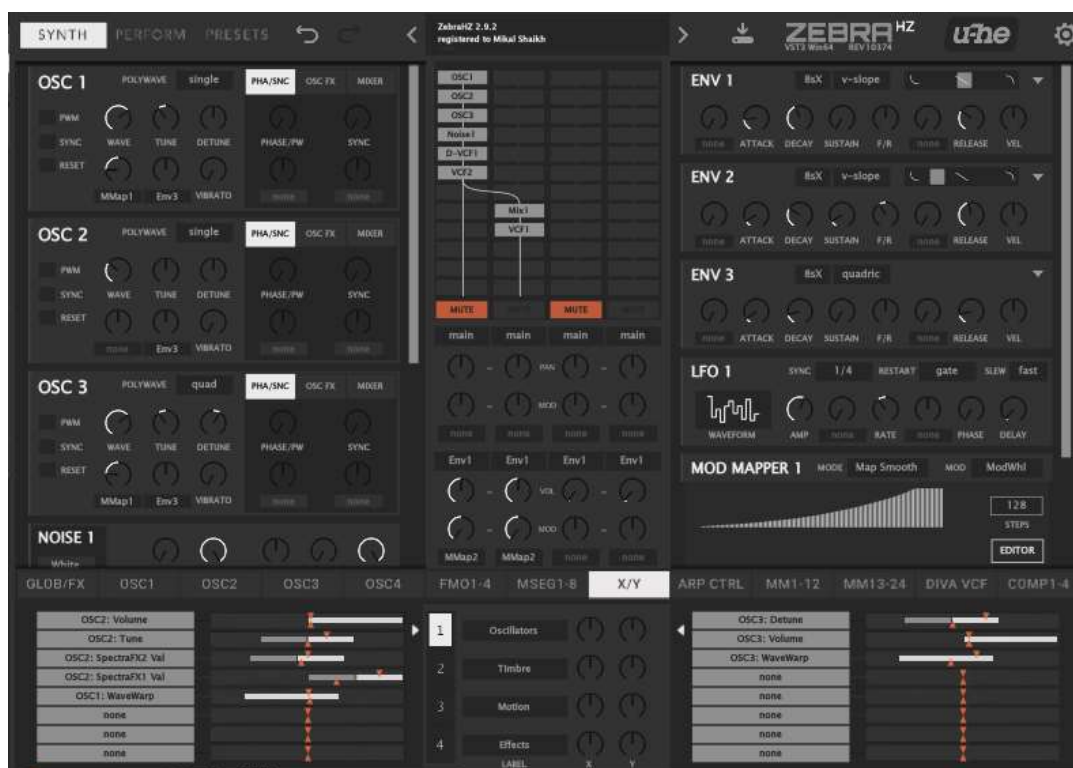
SYNTH PERFORM PRESETS

ZebraHZ 2.9.2
registered to Mikal Shaikh

ZEBRA HZ
VST3 Win64 REV10374
u-he

OSC 1 POLYWAVE single PHA/SNC OSC FX MIXER
PWM
SYNC WAVE TUNE DETUNE PHASE/PW SYNC
RESET
MMap1 Env3 VIBRATO none none

OSC 2 POLYWAVE single PHA/SNC OSC FX MIXER
PWM
SYNC WAVE TUNE DETUNE PHASE/PW SYNC
RESET
none Env3 VIBRATO none none

OSC 3 POLYWAVE quad PHA/SNC OSC FX MIXER
PWM
SYNC WAVE TUNE DETUNE PHASE/PW SYNC
RESET
MMap1 Env3 VIBRATO none none

NOISE 1
White

OSC1
OSC2
OSC3
Noise1
D-VCF1
VCF2
Mix1
VCF1
MUTE MUTE MUTE MUTE
main main main main
PAN
MOD
none none none none
Env1 Env1 Env1 Env1
VOL
MOD
MMap2 MMap2 none none

ENV 1 8sX v-slope
none ATTACK DECAY SUSTAIN F/R none RELEASE VEL

ENV 2 8sX v-slope
none ATTACK DECAY SUSTAIN F/R none RELEASE VEL

ENV 3 8sX quadric
none ATTACK DECAY SUSTAIN F/R none RELEASE VEL

LFO 1 SYNC 1/4 RESTART gate SLEW fast
WAVEFORM AMP none RATE none PHASE DELAY

MOD MAPPER 1 MODE Map Smooth MOD ModWhl
128
STEPS
EDITOR

GLOB/FX OSC1 OSC2 OSC3 OSC4 FMO1-4 MSEG1-8 X/Y ARP CTRL MM1-12 MM13-24 DIVA VCF COMP1-4

OSC2: Volume
OSC2: Tune
OSC2: SpectraFX2 Val
OSC2: SpectraFX1 Val
OSC1: WaveWarp
none
none
none

1 Oscillators
2 Timbre
3 Motion
4 Effects
LABEL X Y

OSC3: Detune
OSC3: Volume
OSC3: WaveWarp
none
none
none
none
none